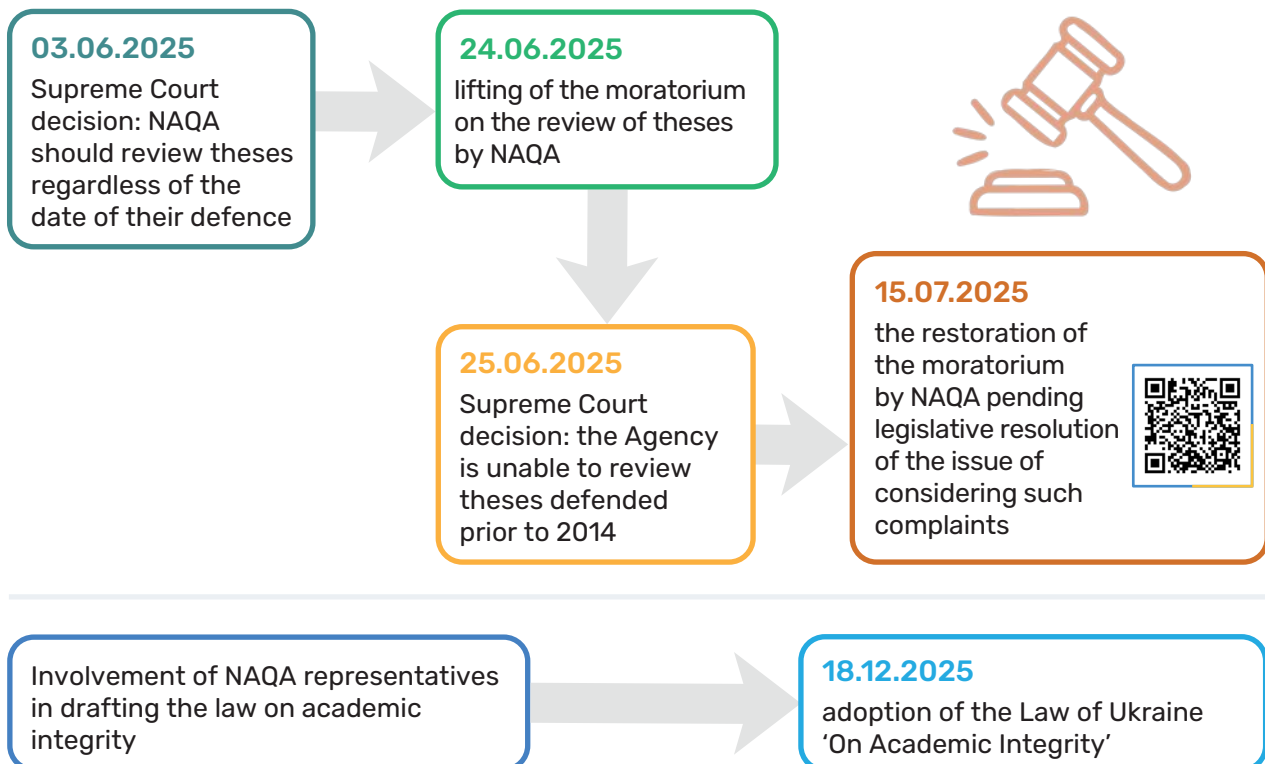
03.06.2025
Supreme Court decision: NAQA should review theses regardless of the date of their defence

24.06.2025
lifting of the moratorium on the review of theses by NAQA

25.06.2025
Supreme Court decision: the Agency is unable to review theses defended prior to 2014

15.07.2025
the restoration of the moratorium by NAQA pending legislative resolution of the issue of considering such complaints

Involvement of NAQA representatives in drafting the law on academic integrity

18.12.2025
adoption of the Law of Ukraine 'On Academic Integrity'